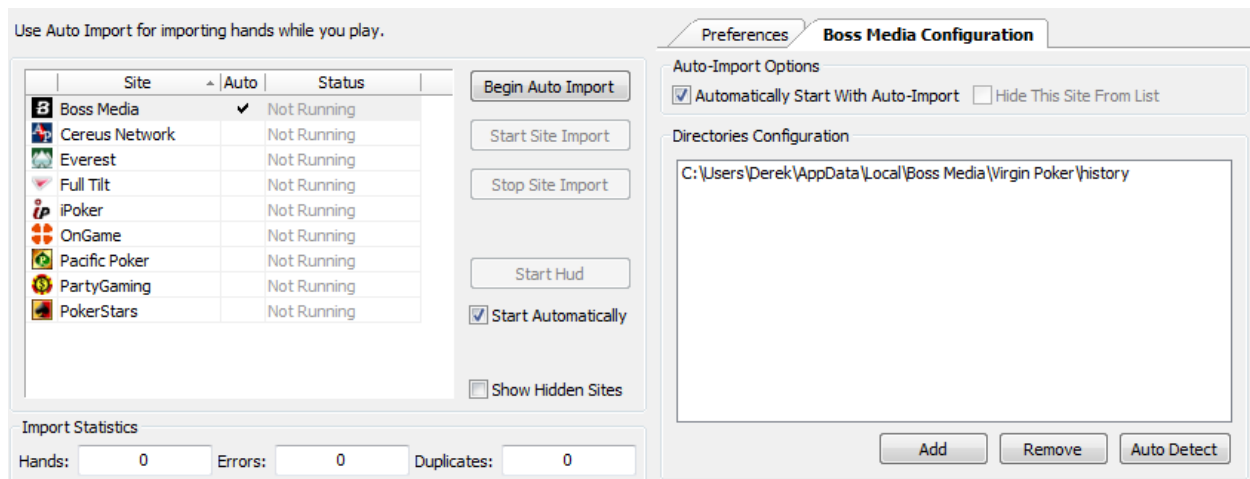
Use Auto Import for importing hands while you play.

| Site | Auto | Status |
|---|---|---|
| Boss Media | ✔ | Not Running |
| Cereus Network | | Not Running |
| Everest | | Not Running |
| Full Tilt | | Not Running |
| iPoker | | Not Running |
| OnGame | | Not Running |
| Pacific Poker | | Not Running |
| PartyGaming | | Not Running |
| PokerStars | | Not Running |

Begin Auto Import

Start Site Import

Stop Site Import

Start Hud

Start Automatically

Show Hidden Sites

Import Statistics

Hands: 0 Errors: 0 Duplicates: 0

Preferences

Boss Media Configuration

Auto-Import Options

Automatically Start With Auto-Import

Hide This Site From List

Directories Configuration

C:\Users\Derek\AppData\Local\Boss Media\Virgin Poker\history

Add

Remove

Auto Detect